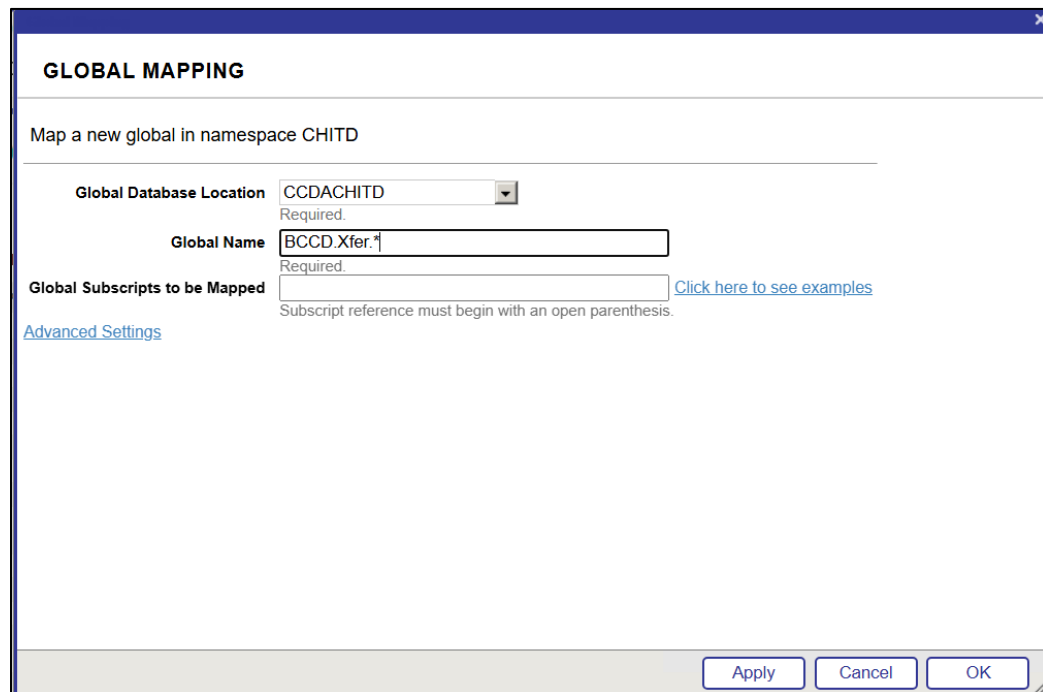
GLOBAL MAPPING

Map a new global in namespace CHITD

Global Database Location CCDACHITD
Required.

Global Name BCCD.Xfer.*
Required.

Global Subscripts to be Mapped Click here to see examples
Subscript reference must begin with an open parenthesis.

Advanced Settings

Apply Cancel OK